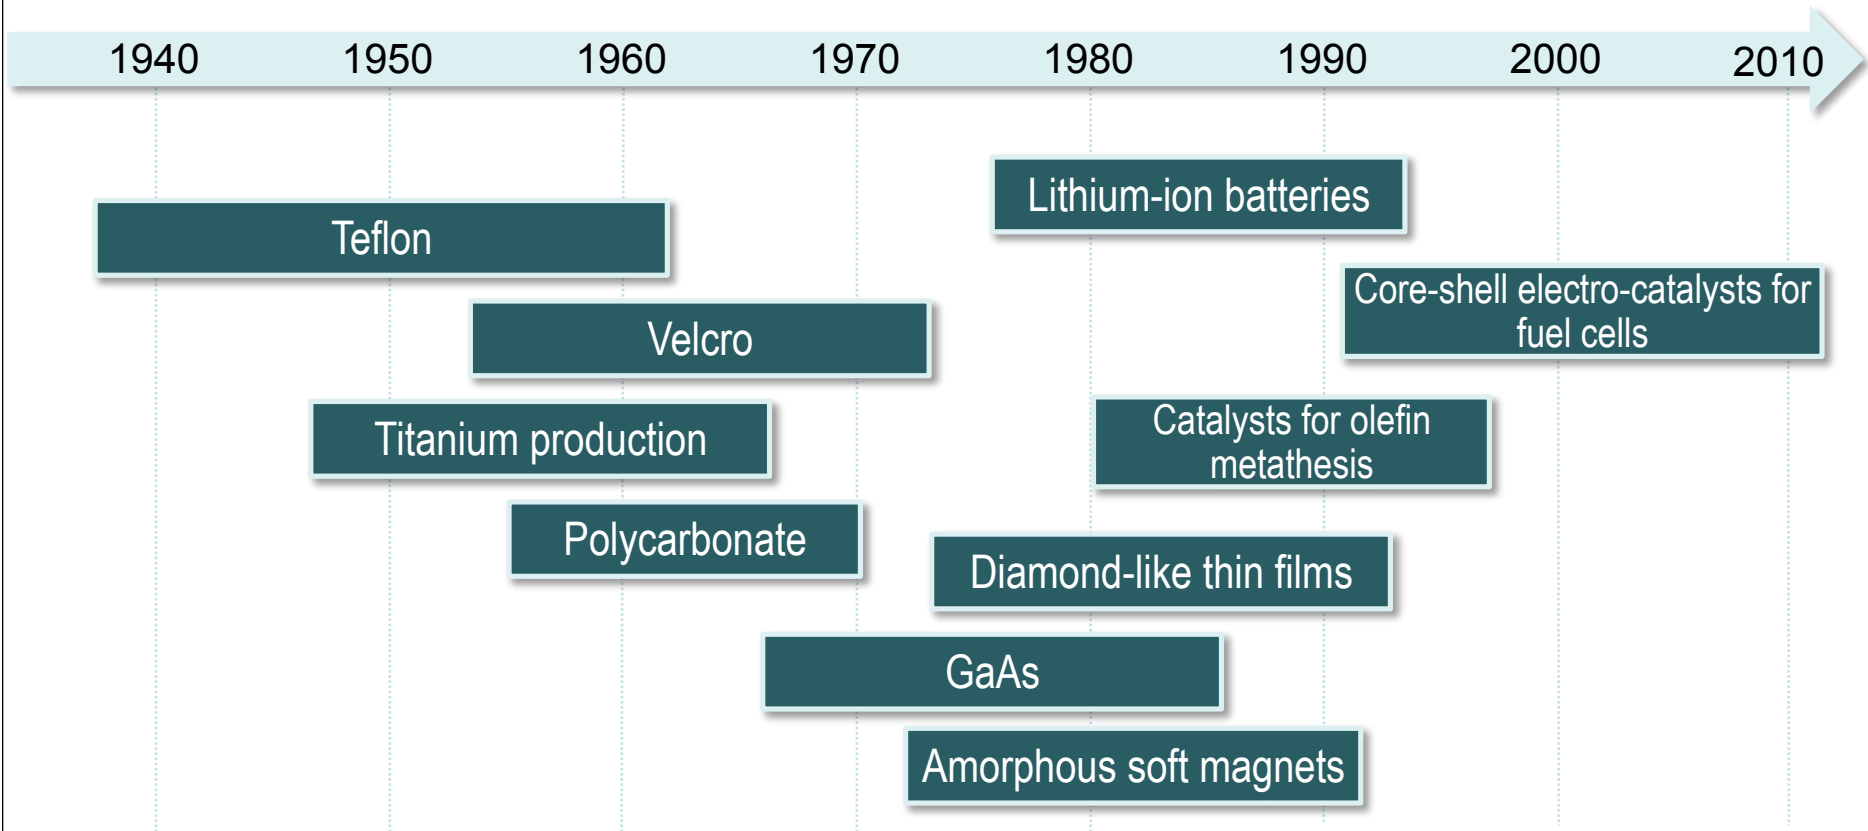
1940 1950 1960 1970 1980 1990 2000 2010

Lithium-ion batteries

Teflon

Core-shell electro-catalysts for fuel cells

Velcro

Titanium production

Catalysts for olefin metathesis

Polycarbonate

Diamond-like thin films

GaAs

Amorphous soft magnets